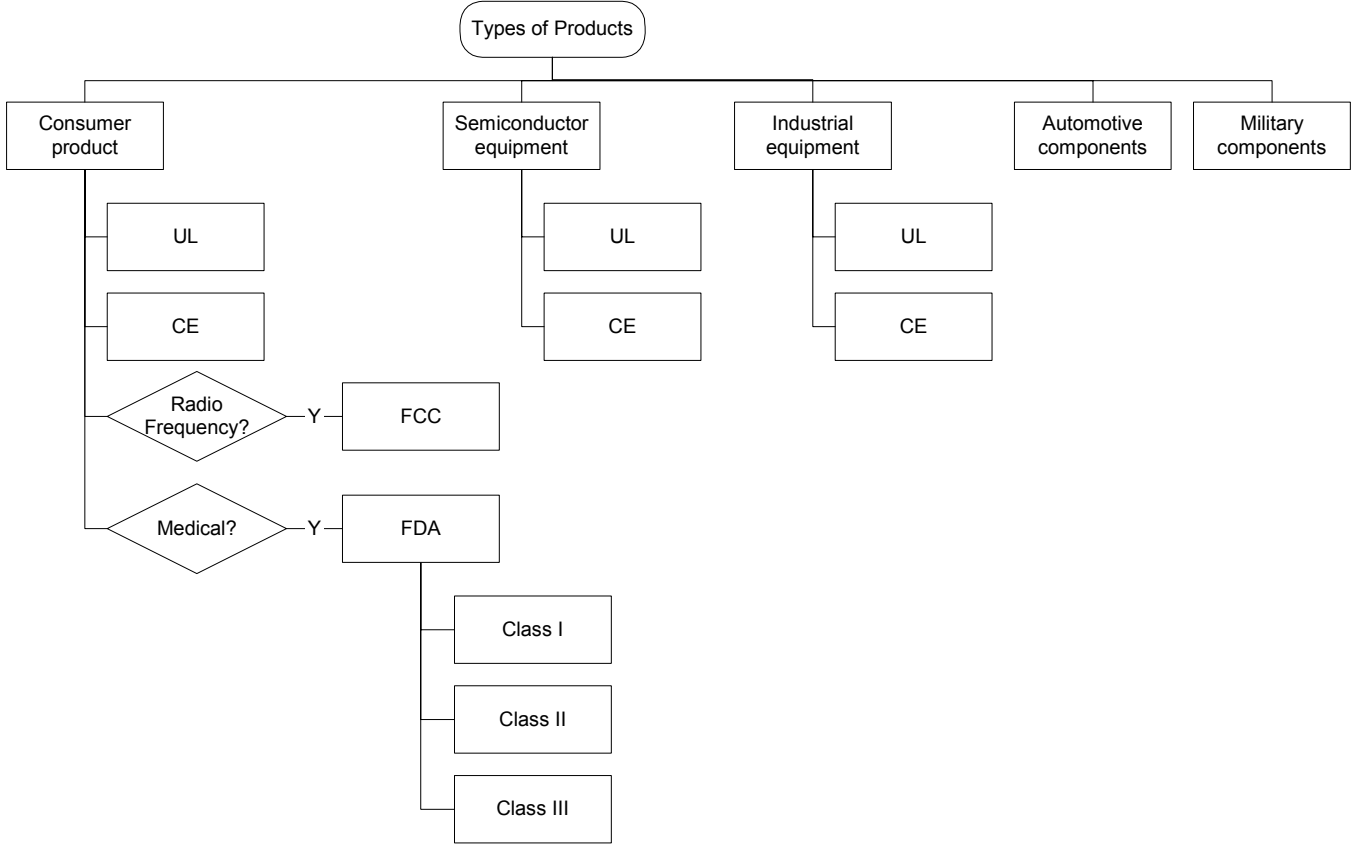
Types of Products

Consumer product

Semiconductor equipment

Industrial equipment

Automotive components

Military components

UL

CE

Radio Frequency?

Y

FCC

Medical?

Y

FDA

Class I

Class II

Class III

UL

CE

UL

CE